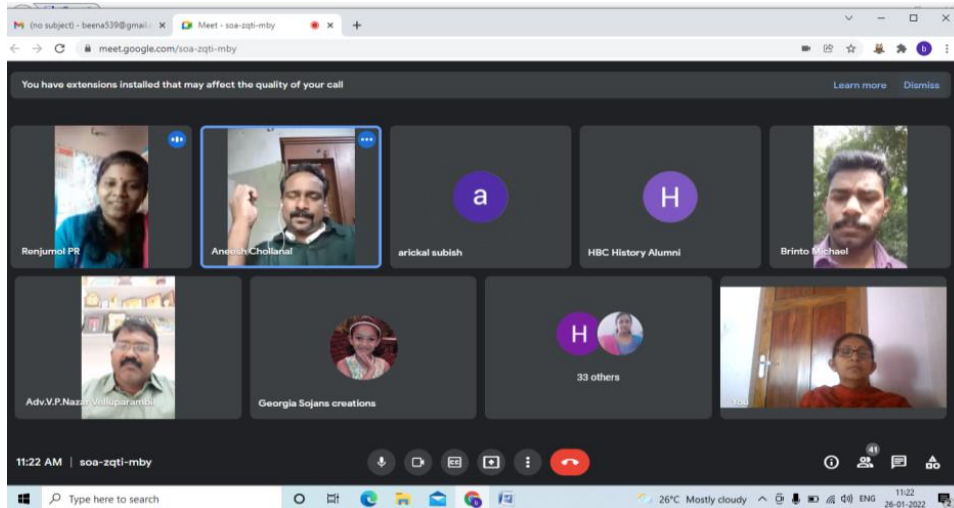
(no subject) - beena539@gmail.c ×
Meet - soa-zqti-mby ×
+

meet.google.com/soa-zqti-mby

You have extensions installed that may affect the quality of your call
Learn more
Dismiss

Renjumol PR
Aneesh Chollanal
a
arickal subish
H
HBC History Alumni
Brinto Michael
Adv.V.P.Nazar Valluparambil
Georgia Sojans creations
H
33 others
You

11:22 AM | soa-zqti-mby

41

Type here to search
26°C Mostly cloudy
ENG
11:22
26-01-2022